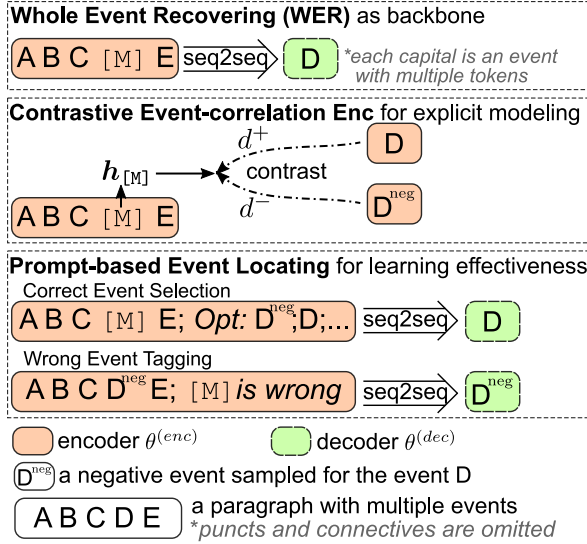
**Whole Event Recovering (WER)** as backbone

A B C [M] E → seq2seq → D

*each capital is an event with multiple tokens

**Contrastive Event-correlation Enc** for explicit modeling

$d^+$ D

$\boldsymbol{h}_{[\mathrm{M}]}$ contrast

$d^-$ $D^{neg}$

A B C [M] E

**Prompt-based Event Locating** for learning effectiveness

Correct Event Selection

A B C [M] E; *Opt:* $D^{neg}$;D;... → seq2seq → D

Wrong Event Tagging

A B C $D^{neg}$ E; [M] *is wrong* → seq2seq → $D^{neg}$

encoder $\theta^{(enc)}$ decoder $\theta^{(dec)}$

$D^{neg}$ a negative event sampled for the event D

A B C D E a paragraph with multiple events

*puncts and connectives are omitted